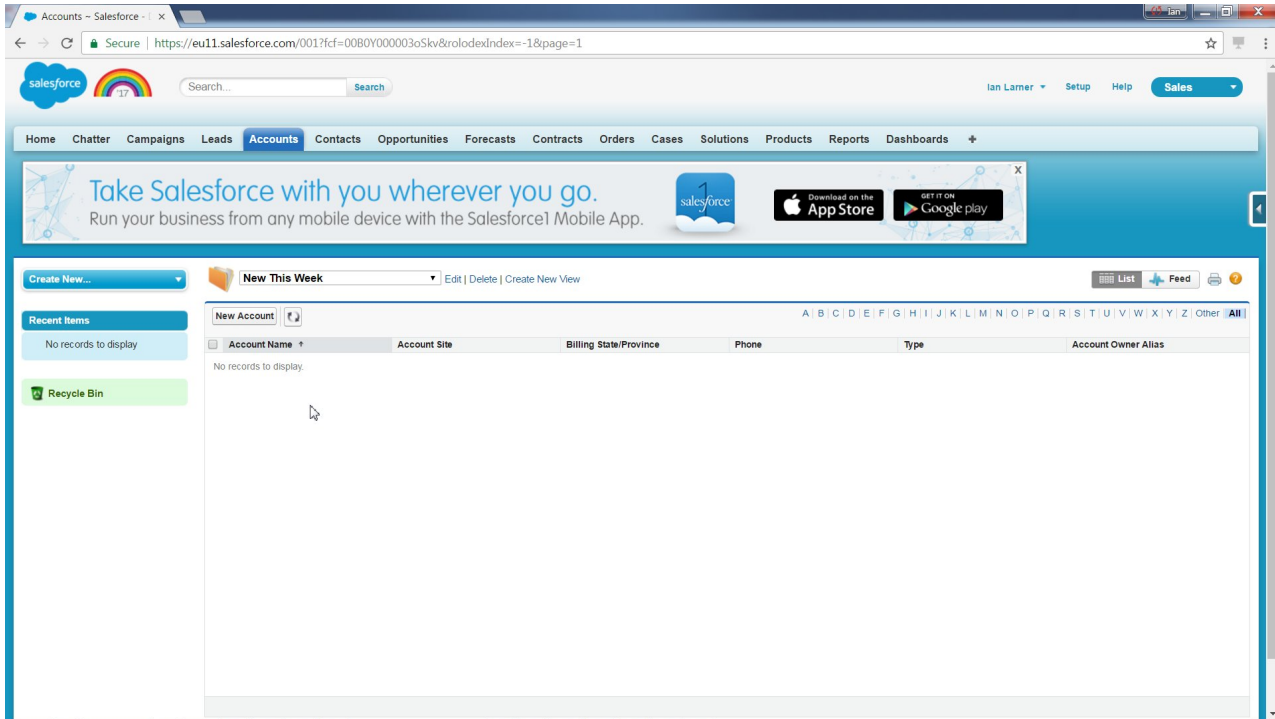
Accounts ~ Salesforce - | ×

Ian

Secure | https://eu11.salesforce.com/001?fcf=00B0Y000003oSkv&rolodexIndex=-1&page=1

salesforce '17

Search... Search

Ian Larner ▾ Setup Help Sales

Home Chatter Campaigns Leads Accounts Contacts Opportunities Forecasts Contracts Orders Cases Solutions Products Reports Dashboards +

Take Salesforce with you wherever you go.
Run your business from any mobile device with the Salesforce1 Mobile App.

salesforce 1

Download on the App Store

GET IT ON Google play

X

Create New...

Recent Items

No records to display

Recycle Bin

New This Week ▾ Edit | Delete | Create New View

List Feed

New Account

A | B | C | D | E | F | G | H | I | J | K | L | M | N | O | P | Q | R | S | T | U | V | W | X | Y | Z | Other All

| Account Name ↑ | Account Site | Billing State/Province | Phone | Type | Account Owner Alias |
|---|---|---|---|---|---|

No records to display.